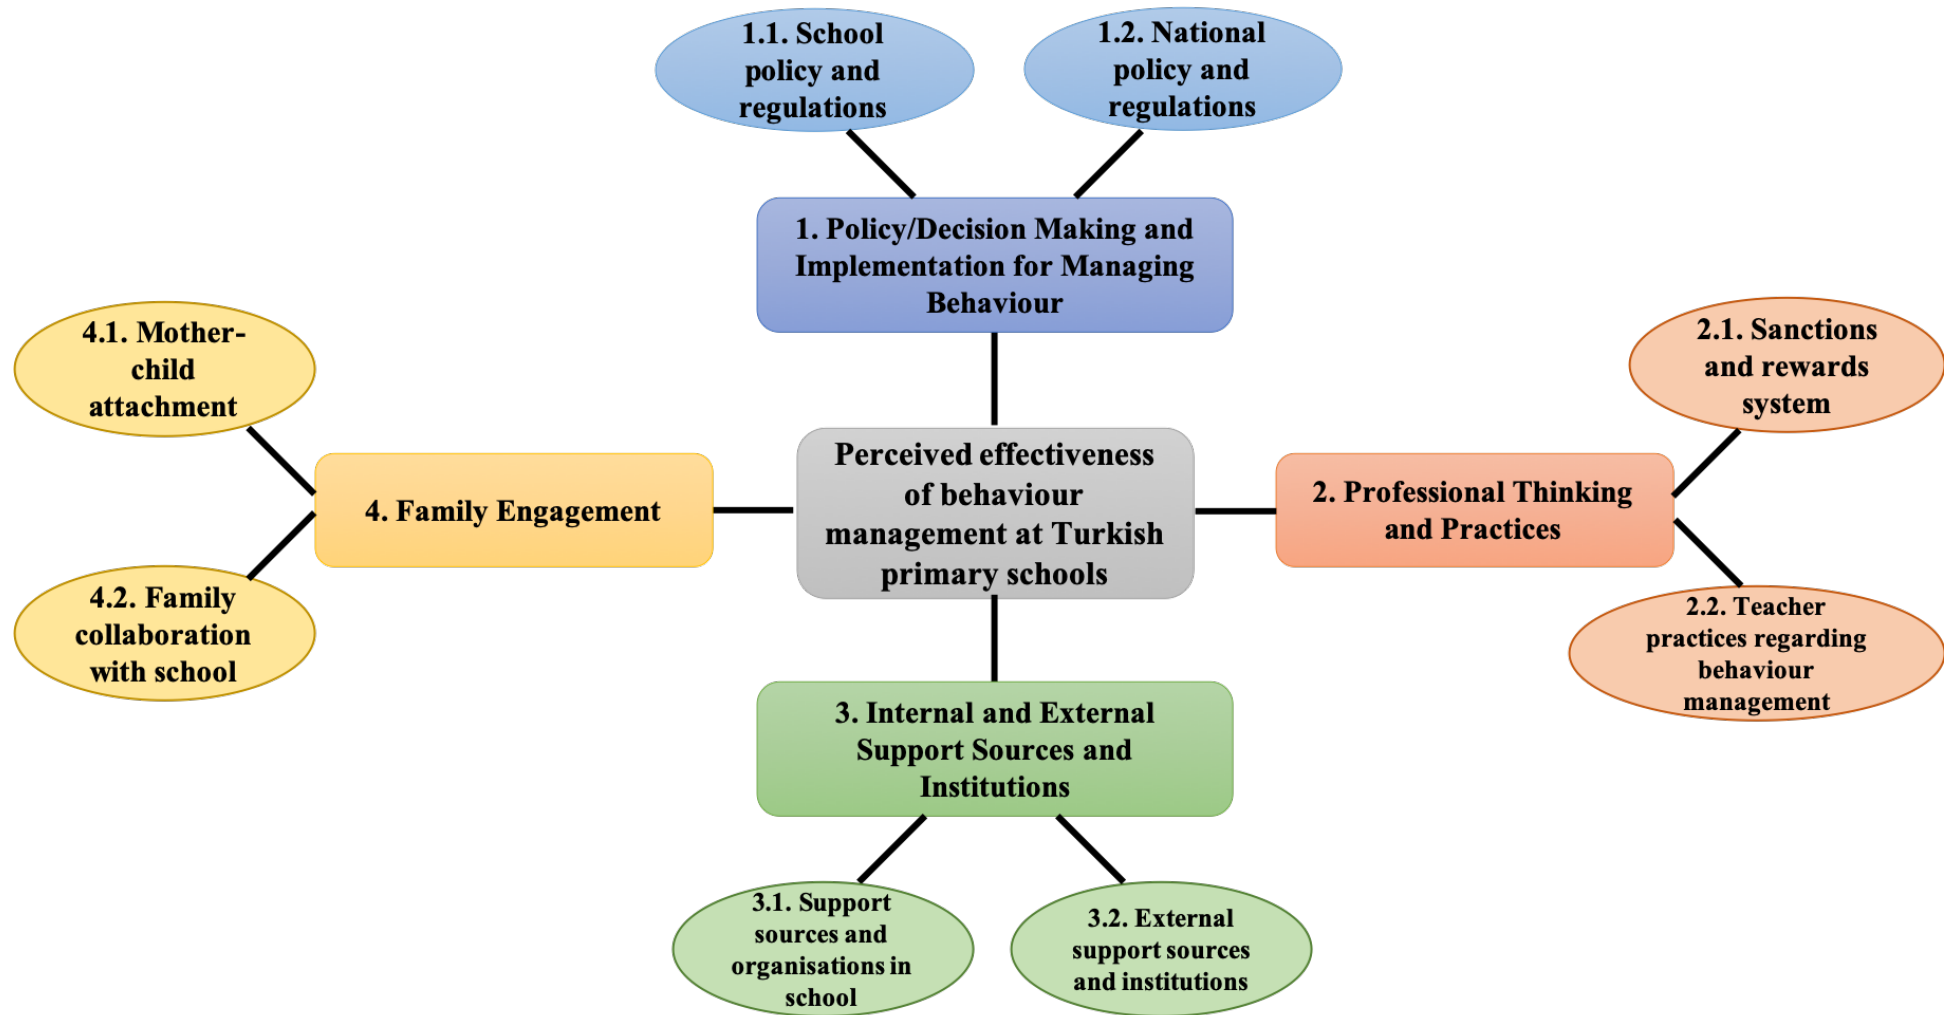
1.1. School policy and regulations

1.2. National policy and regulations

1. Policy/Decision Making and Implementation for Managing Behaviour

4.1. Mother-child attachment

2.1. Sanctions and rewards system

Perceived effectiveness of behaviour management at Turkish primary schools

4. Family Engagement

2. Professional Thinking and Practices

4.2. Family collaboration with school

2.2. Teacher practices regarding behaviour management

3. Internal and External Support Sources and Institutions

3.1. Support sources and organisations in school

3.2. External support sources and institutions